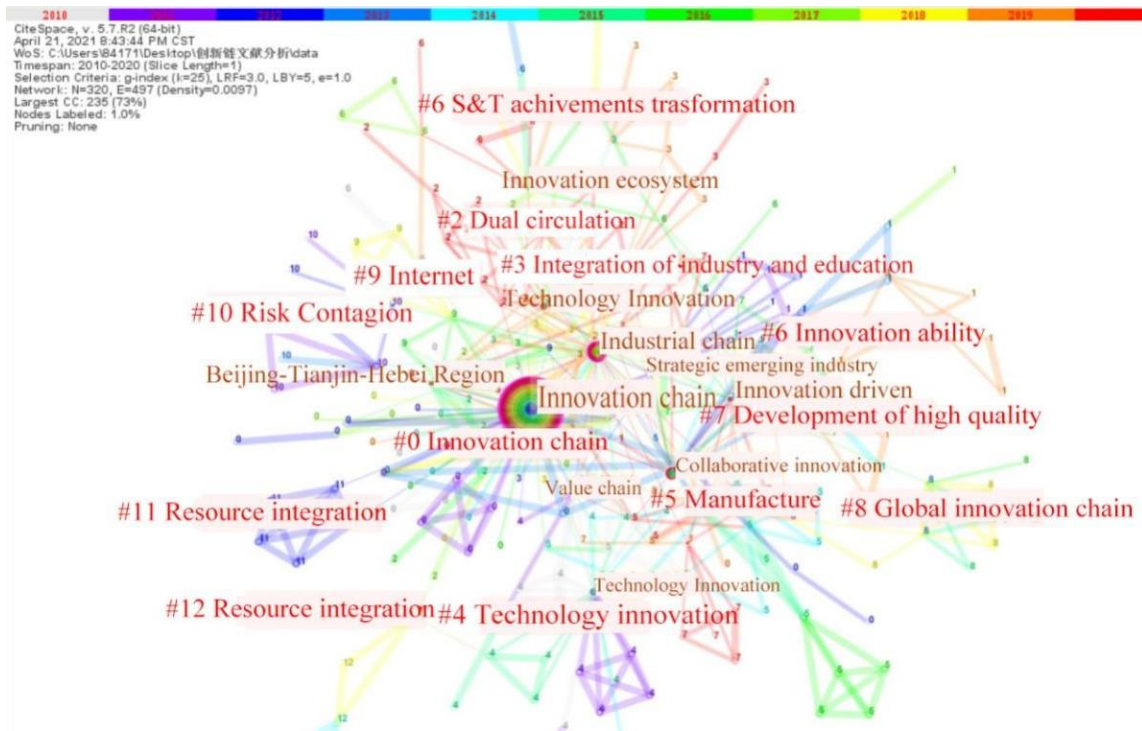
2010 2011 2012 2013 2014 2015 2016 2017 2018 2019 2020

CiteSpace, v. 5.7.R2 (64-bit)
April 21, 2021 8:43:44 PM CST
WoS: C:\Users\84171\Desktop\创新链文献分析\data
Timespan: 2010-2020 (Slice Length=1)
Selection Criteria: g-index (k=25), LRF=3.0, LBY=5, e=1.0
Network: N=320, E=497 (Density=0.0097)
Largest CC: 235 (73%)
Nodes Labeled: 1.0%
Pruning: None

#6 S&T achivements trasformation

Innovation ecosystem

#2 Dual circulation

#9 Internet

#3 Integration of industry and education

Technology Innovation

#10 Risk Contagion

Industrial chain

#6 Innovation ability

Strategic emerging industry

Beijing-Tianjin-Hebei Region

Innovation chain

Innovation driven

#7 Development of high quality

#0 Innovation chain

Collaborative innovation

Value chain

#5 Manufacture

#11 Resource integration

#8 Global innovation chain

Technology Innovation

#12 Resource integration

#4 Technology innovation